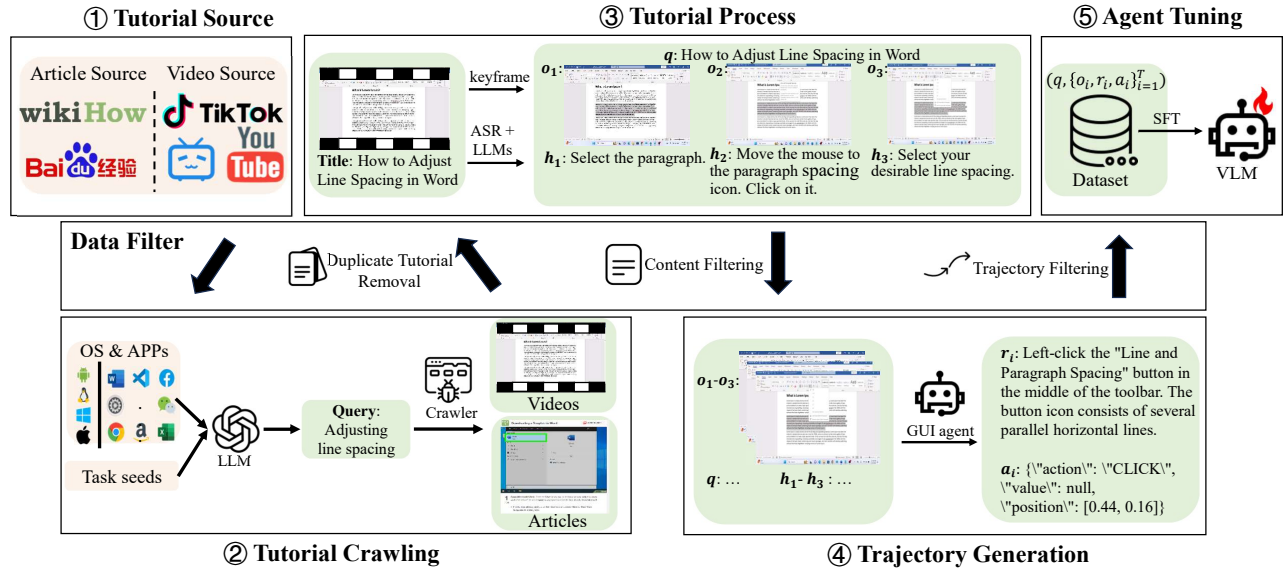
① Tutorial Source

Article Source

Video Source

wikiHow

TikTok

You Tube

Bai du 经验

③ Tutorial Process

keyframe

ASR + LLMs

Title: How to Adjust Line Spacing in Word

$q$: How to Adjust Line Spacing in Word

$o_1$:

$o_2$:

$o_3$:

$h_1$: Select the paragraph.

$h_2$: Move the mouse to the paragraph spacing icon. Click on it.

$h_3$: Select your desirable line spacing.

⑤ Agent Tuning

$(q, \{o_i, r_i, a_i\}_{i=1}^{T})$

SFT

Dataset

VLM

Data Filter

Duplicate Tutorial Removal

Content Filtering

Trajectory Filtering

OS & APPs

Task seeds

LLM

Query: Adjusting line spacing

Crawler

Videos

Articles

② Tutorial Crawling

$o_1$-$o_3$:

$q$: …

$h_1$- $h_3$ : …

GUI agent

$r_i$: Left-click the "Line and Paragraph Spacing" button in the middle of the toolbar. The button icon consists of several parallel horizontal lines.

$a_i$: {\"action\": \"CLICK\", \"value\": null, \"position\": [0.44, 0.16]}

④ Trajectory Generation